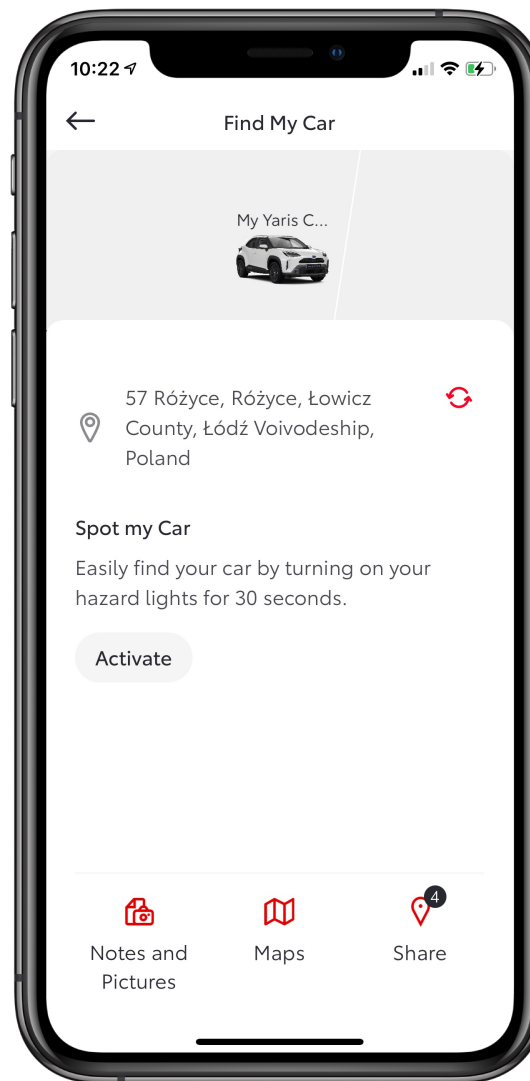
10:22

Find My Car

My Yaris C...

57 Różyce, Różyce, Łowicz County, Łódź Voivodeship, Poland

Spot my Car

Easily find your car by turning on your hazard lights for 30 seconds.

Activate

Notes and Pictures

Maps

4

Share